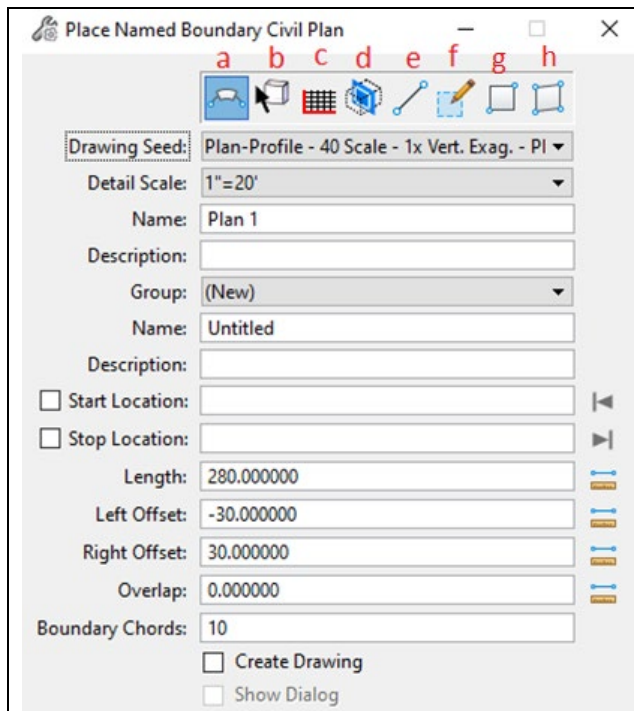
Place Named Boundary Civil Plan

a b c d e f g h

Drawing Seed: Plan-Profile - 40 Scale - 1x Vert. Exag. - Pl

Detail Scale: 1"=20'

Name: Plan 1

Description:

Group: (New)

Name: Untitled

Description:

Start Location:

Stop Location:

Length: 280.000000

Left Offset: -30.000000

Right Offset: 30.000000

Overlap: 0.000000

Boundary Chords: 10

Create Drawing

Show Dialog